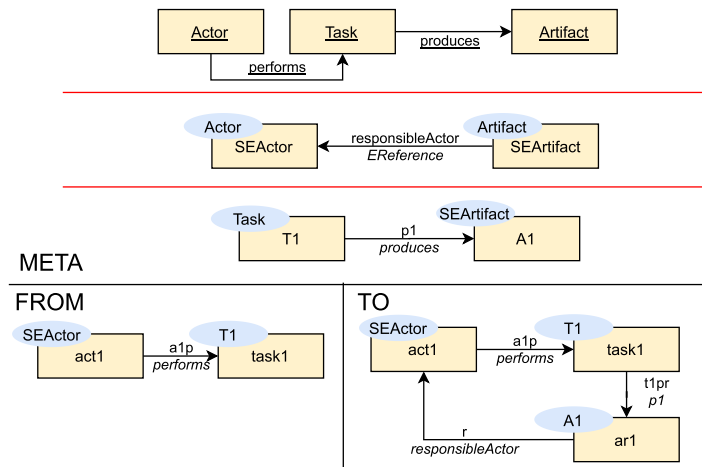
Actor

Task

produces

Artifact

performs

Actor

SEActor

responsibleActor

*EReference*

Artifact

SEArtifact

Task

T1

p1

*produces*

SEArtifact

A1

META

FROM

SEActor

act1

a1p

*performs*

T1

task1

TO

SEActor

act1

a1p

*performs*

T1

task1

t1pr

*p1*

A1

ar1

r

*responsibleActor*